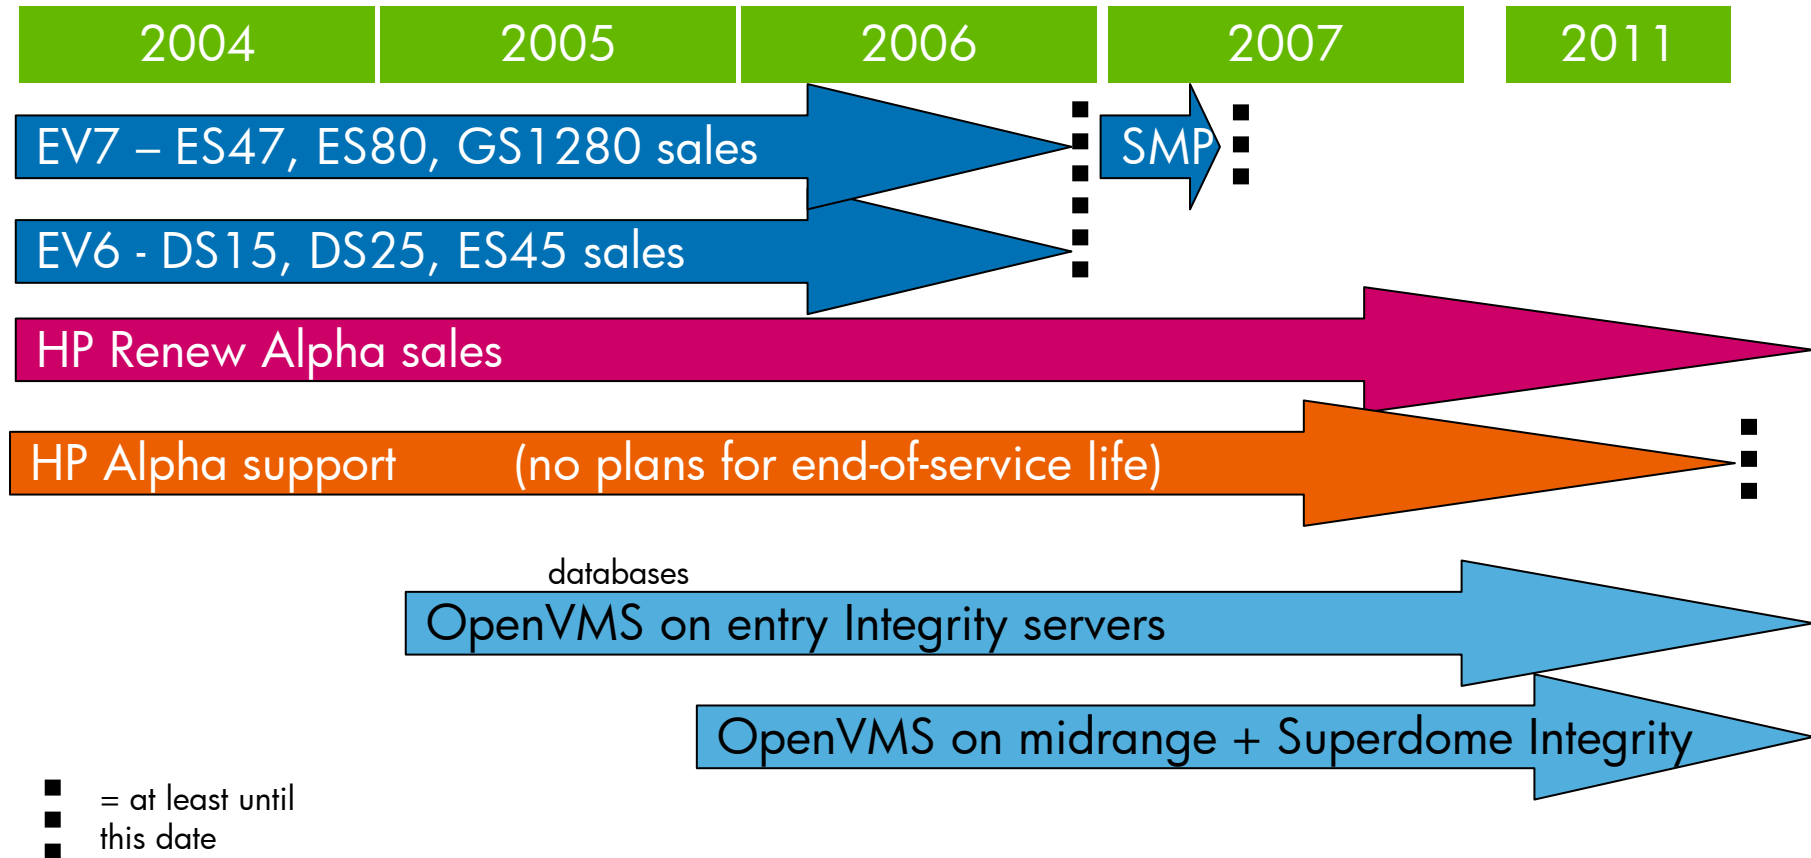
2004

2005

2006

2007

2011

EV7 – ES47, ES80, GS1280 sales

SMP

EV6 - DS15, DS25, ES45 sales

HP Renew Alpha sales

HP Alpha support (no plans for end-of-service life)

databases

OpenVMS on entry Integrity servers

OpenVMS on midrange + Superdome Integrity

= at least until this date